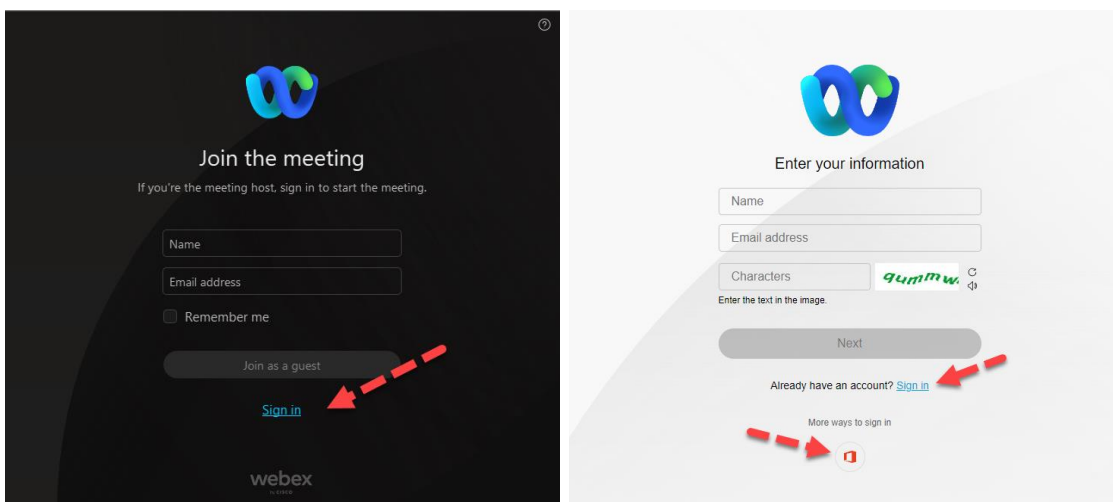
?

Join the meeting

If you're the meeting host, sign in to start the meeting.

Name

Email address

Remember me

Join as a guest

Sign in

webex by cisco

Enter your information

Name

Email address

Characters

qummw

Enter the text in the image.

Next

Already have an account? Sign in

More ways to sign in